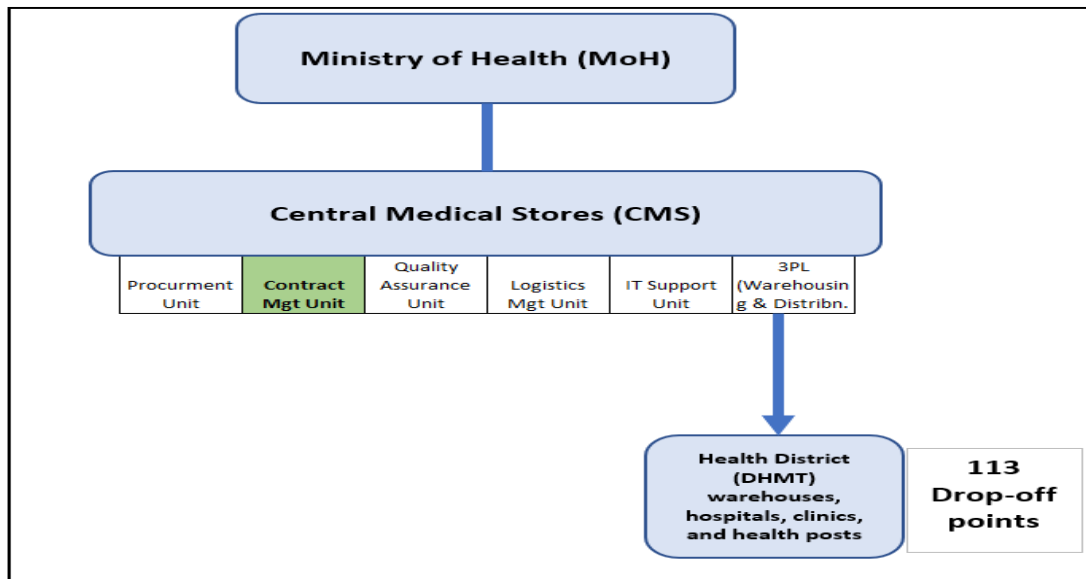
Ministry of Health (MoH)

Central Medical Stores (CMS)

| Procurment Unit | Contract Mgt Unit | Quality Assurance Unit | Logistics Mgt Unit | IT Support Unit | 3PL (Warehousing & Distribn. |
|---|---|---|---|---|---|

Health District (DHMT) warehouses, hospitals, clinics, and health posts

113 Drop-off points